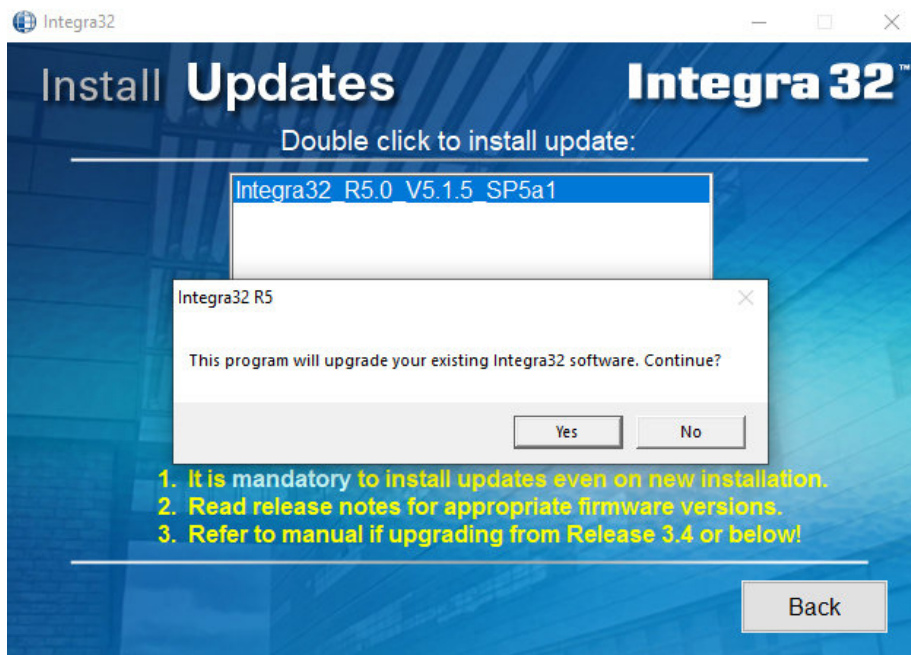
Integra32

Install Updates

Integra 32™

Double click to install update:

Integra32_R5.0_V5.1.5_SP5a1

Integra32 R5

This program will upgrade your existing Integra32 software. Continue?

Yes

No

1. It is mandatory to install updates even on new installation.
2. Read release notes for appropriate firmware versions.
3. Refer to manual if upgrading from Release 3.4 or below!

Back